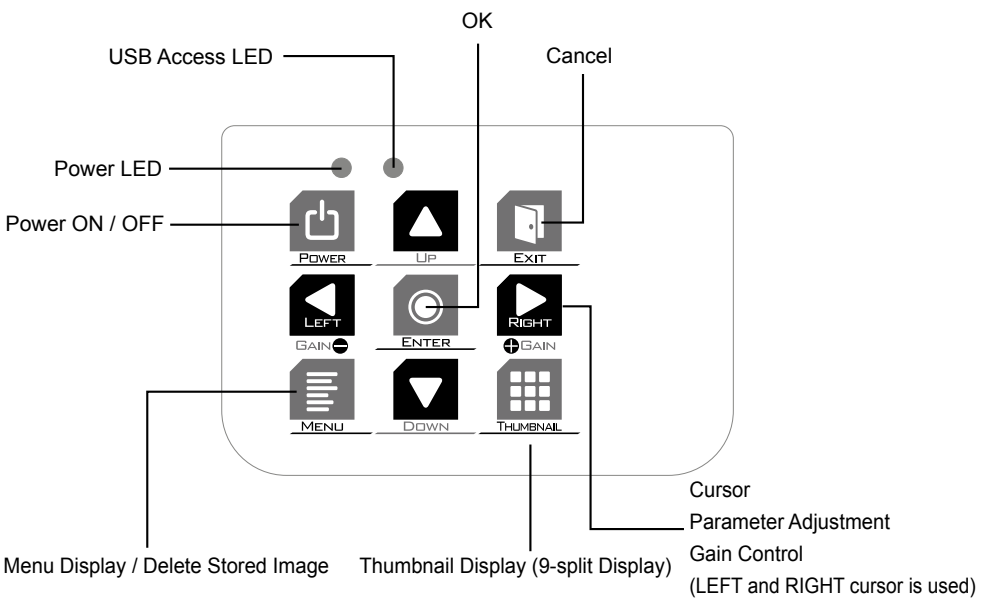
OK

USB Access LED

Cancel

Power LED

Power ON / OFF

POWER

UP

EXIT

LEFT

GAIN

ENTER

RIGHT

GAIN

MENU

DOWN

THUMBNAIL

Cursor

Parameter Adjustment

Gain Control

(LEFT and RIGHT cursor is used)

Menu Display / Delete Stored Image

Thumbnail Display (9-split Display)